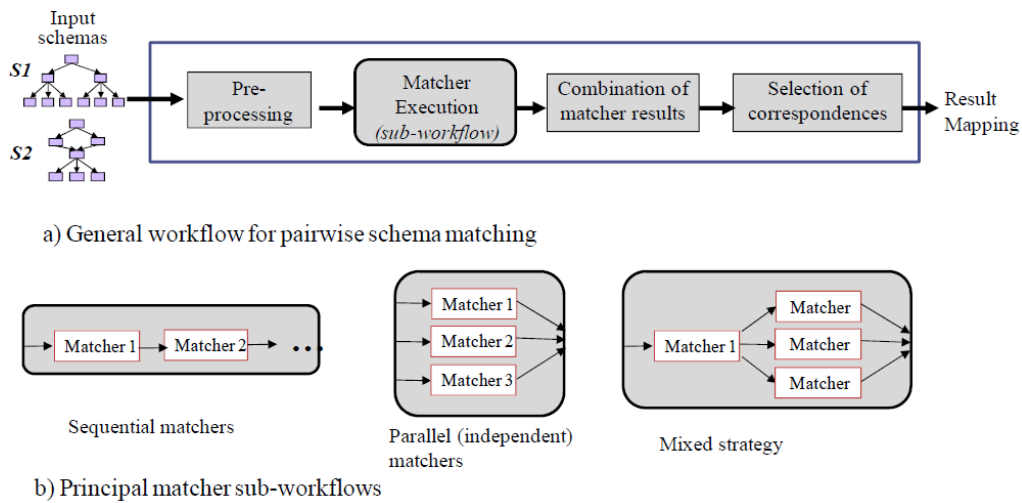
Input schemas

S1

S2

Pre-processing

Matcher Execution (sub-workflow)

Combination of matcher results

Selection of correspondences

Result Mapping

a) General workflow for pairwise schema matching

Matcher 1

Matcher 2

...

Sequential matchers

Matcher 1

Matcher 2

Matcher 3

Parallel (independent) matchers

Matcher 1

Matcher

Matcher

Matcher

Mixed strategy

b) Principal matcher sub-workflows